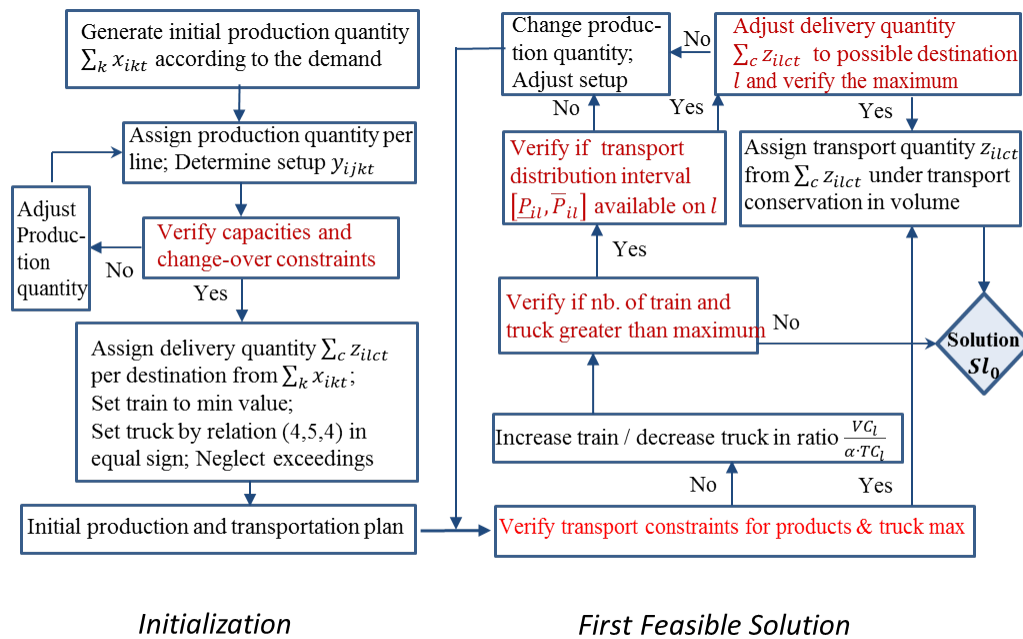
Generate initial production quantity $\sum_k x_{ikt}$ according to the demand

Assign production quantity per line; Determine setup $y_{ijkt}$

Adjust Production quantity

No

Verify capacities and change-over constraints

Yes

Assign delivery quantity $\sum_c z_{ilct}$ per destination from $\sum_k x_{ikt}$; Set train to min value; Set truck by relation (4,5,4) in equal sign; Neglect exceedings

Initial production and transportation plan

Change production quantity; Adjust setup

No

Adjust delivery quantity $\sum_c z_{ilct}$ to possible destination $l$ and verify the maximum

No

Yes

Yes

Verify if transport distribution interval $[\underline{P}_{il}, \overline{P}_{il}]$ available on $l$

Assign transport quantity $z_{ilct}$ from $\sum_c z_{ilct}$ under transport conservation in volume

Yes

Verify if nb. of train and truck greater than maximum

No

Solution $Sl_0$

Increase train / decrease truck in ratio $\frac{VC_l}{\alpha \cdot TC_l}$

No

Yes

Verify transport constraints for products & truck max

Initialization

First Feasible Solution